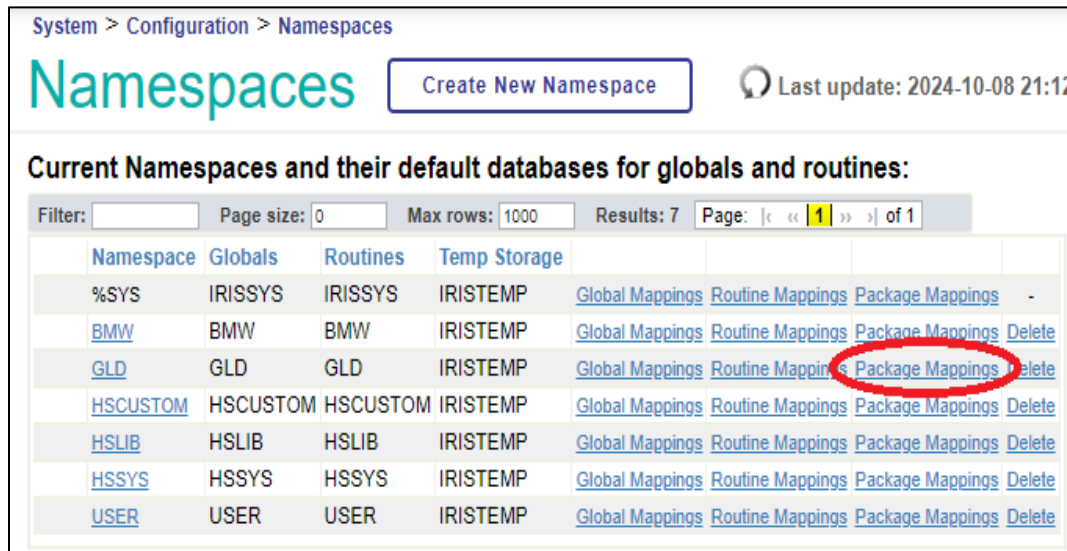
System > Configuration > Namespaces

Namespaces

Create New Namespace

Last update: 2024-10-08 21:1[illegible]

Current Namespaces and their default databases for globals and routines:

Filter: Page size: 0 Max rows: 1000 Results: 7 Page: |« « 1 » »| of 1

| Namespace | Globals | Routines | Temp Storage | | | | |
|---|---|---|---|---|---|---|---|
| %SYS | IRISSYS | IRISSYS | IRISTEMP | Global Mappings | Routine Mappings | Package Mappings | - |
| BMW | BMW | BMW | IRISTEMP | Global Mappings | Routine Mappings | Package Mappings | Delete |
| GLD | GLD | GLD | IRISTEMP | Global Mappings | Routine Mappings | Package Mappings | Delete |
| HSCUSTOM | HSCUSTOM | HSCUSTOM | IRISTEMP | Global Mappings | Routine Mappings | Package Mappings | Delete |
| HSLIB | HSLIB | HSLIB | IRISTEMP | Global Mappings | Routine Mappings | Package Mappings | Delete |
| HSSYS | HSSYS | HSSYS | IRISTEMP | Global Mappings | Routine Mappings | Package Mappings | Delete |
| USER | USER | USER | IRISTEMP | Global Mappings | Routine Mappings | Package Mappings | Delete |